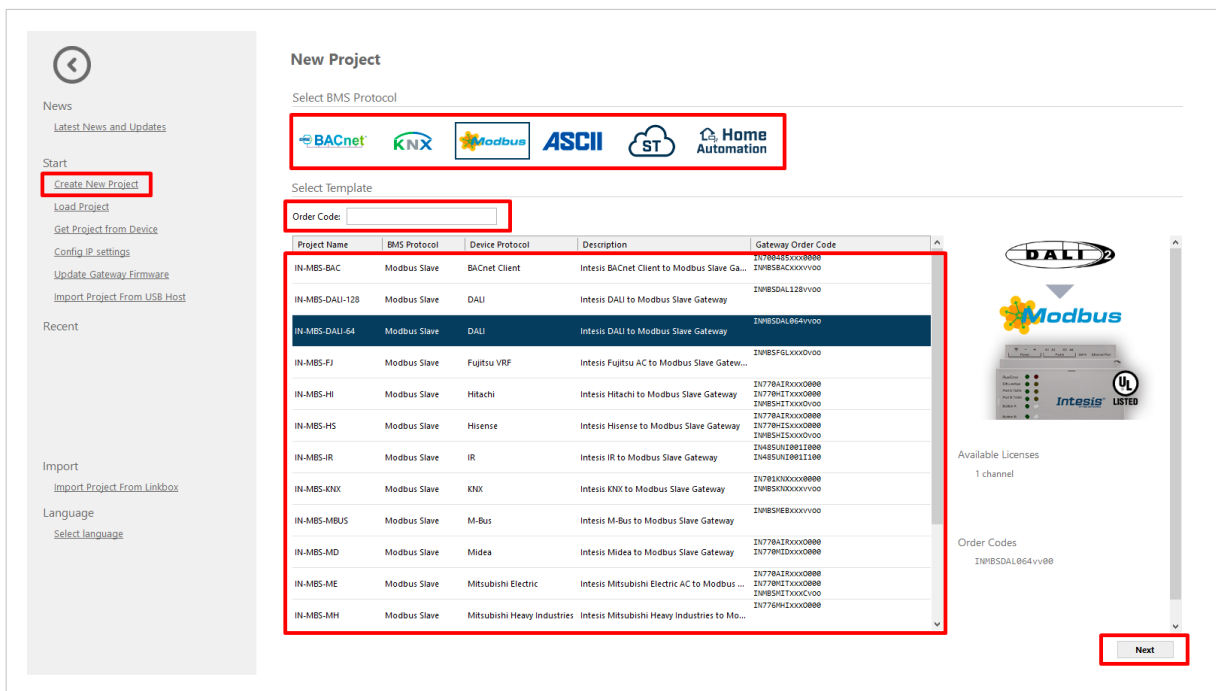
News
Latest News and Updates

Start
Create New Project
Load Project
Get Project from Device
Config IP settings
Update Gateway Firmware
Import Project From USB Host

Recent

Import
Import Project From Linkbox

Language
Select language

New Project

Select BMS Protocol

BACnet KNX Modbus ASCII ST Home Automation

Select Template

Order Code:

| Project Name | BMS Protocol | Device Protocol | Description | Gateway Order Code |
|---|---|---|---|---|
| IN-MBS-BAC | Modbus Slave | BACnet Client | Intesis BACnet Client to Modbus Slave Ga... | IN700485xxx0000 INMBSBACxxxvvoo |
| IN-MBS-DALI-128 | Modbus Slave | DALI | Intesis DALI to Modbus Slave Gateway | INMBSDAL128vvoo |
| IN-MBS-DALI-64 | Modbus Slave | DALI | Intesis DALI to Modbus Slave Gateway | INMBSDAL064vvoo |
| IN-MBS-FJ | Modbus Slave | Fujitsu VRF | Intesis Fujitsu AC to Modbus Slave Gatew... | INMBSFGLxxxOvoo |
| IN-MBS-HI | Modbus Slave | Hitachi | Intesis Hitachi to Modbus Slave Gateway | IN770AIRxxx0000 IN770HITxxx0000 INMBSHITxxxOvoo |
| IN-MBS-HS | Modbus Slave | Hisense | Intesis Hisense to Modbus Slave Gateway | IN770AIRxxx0000 IN770HISxxx0000 INMBSHISxxxOvoo |
| IN-MBS-IR | Modbus Slave | IR | Intesis IR to Modbus Slave Gateway | IN485UNI001I000 IN485UNI001I100 |
| IN-MBS-KNX | Modbus Slave | KNX | Intesis KNX to Modbus Slave Gateway | IN701KNXxxx0000 INMBSKNXxxxvvoo |
| IN-MBS-MBUS | Modbus Slave | M-Bus | Intesis M-Bus to Modbus Slave Gateway | INMBSMEBxxxvvoo |
| IN-MBS-MD | Modbus Slave | Midea | Intesis Midea to Modbus Slave Gateway | IN770AIRxxx0000 IN770MIDxxx0000 |
| IN-MBS-ME | Modbus Slave | Mitsubishi Electric | Intesis Mitsubishi Electric AC to Modbus ... | IN770AIRxxx0000 IN770MITxxx0000 INMBSMITxxxCvoo |
| IN-MBS-MH | Modbus Slave | Mitsubishi Heavy Industries | Intesis Mitsubishi Heavy Industries to Mo... | IN776MHIxxx0000 |

DALI 2
Modbus
Intesis
UL LISTED

Available Licenses
1 channel

Order Codes
INMBSDAL064vv00

Next